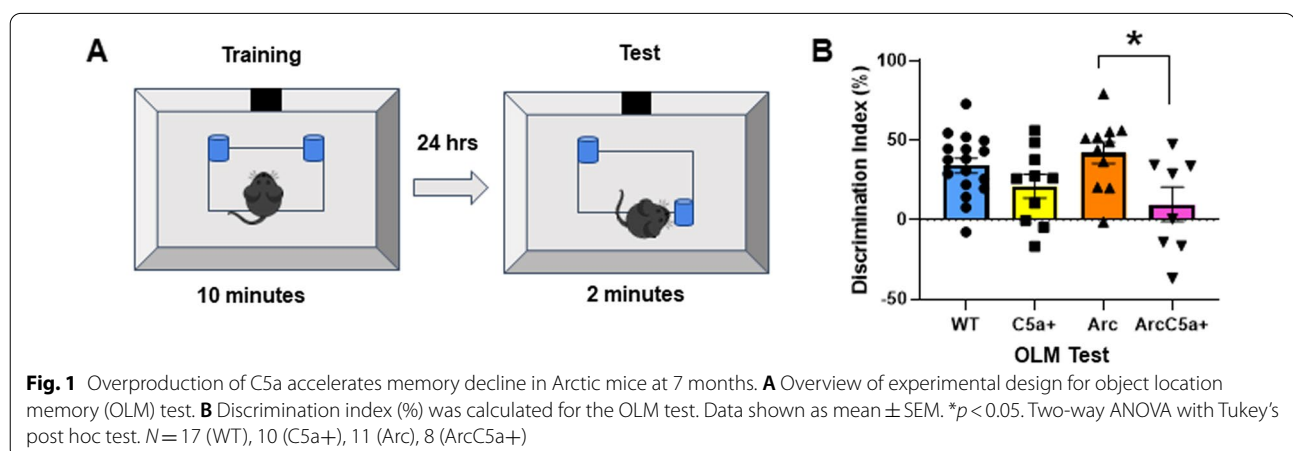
A

Training

10 minutes

24 hrs

Test

2 minutes

B

*

Discrimination Index (%)

100

50

0

-50

WT

C5a+

Arc

ArcC5a+

OLM Test

**Fig. 1** Overproduction of C5a accelerates memory decline in Arctic mice at 7 months. **A** Overview of experimental design for object location memory (OLM) test. **B** Discrimination index (%) was calculated for the OLM test. Data shown as mean ± SEM. *$p<0.05$. Two-way ANOVA with Tukey's post hoc test. $N=17$ (WT), 10 (C5a+), 11 (Arc), 8 (ArcC5a+)